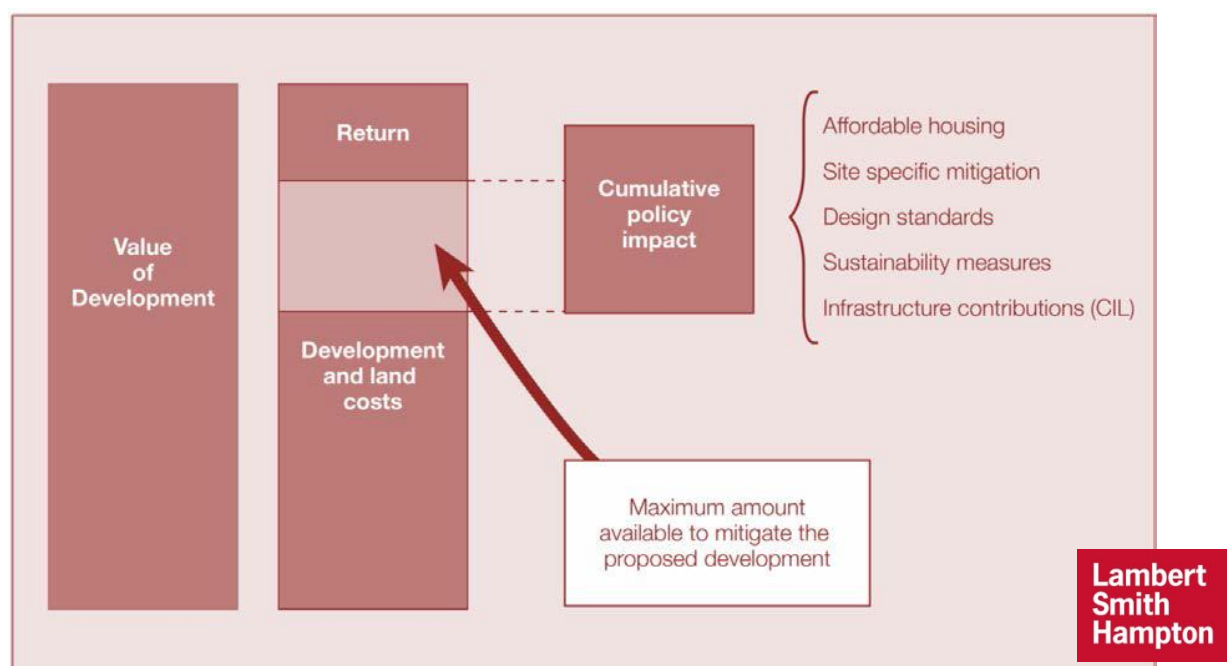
Value of Development

Return

Development and land costs

Cumulative policy impact

Affordable housing

Site specific mitigation

Design standards

Sustainability measures

Infrastructure contributions (CIL)

Maximum amount available to mitigate the proposed development

Lambert Smith Hampton